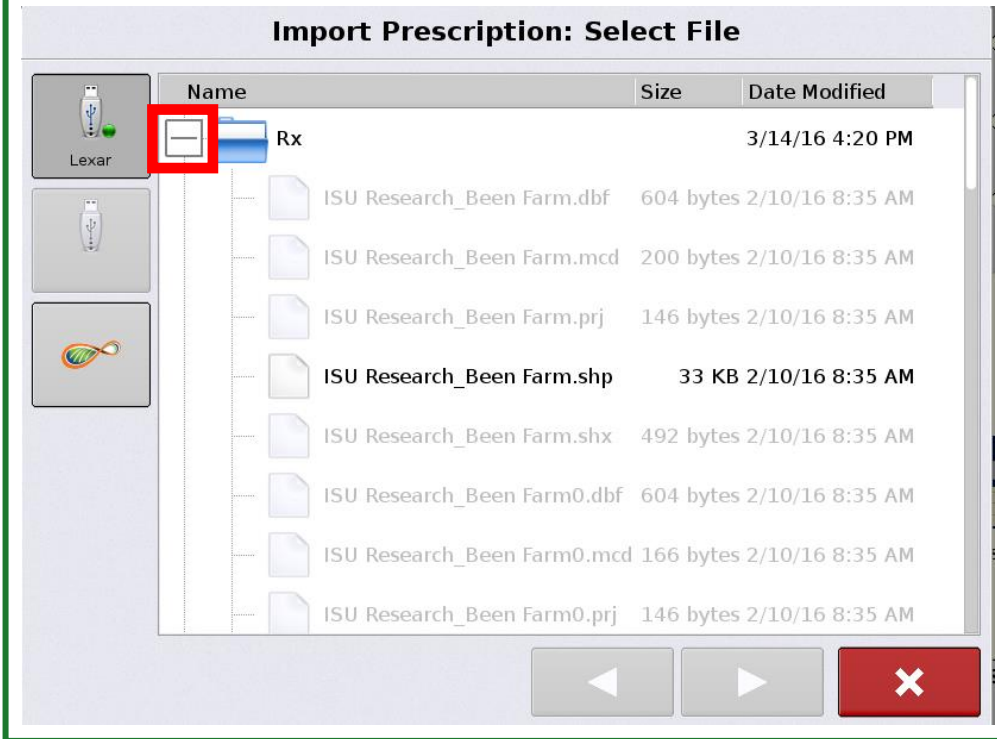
Import Prescription: Select File

Lexar

| Name | Size | Date Modified |
|---|---|---|
| Rx | | 3/14/16 4:20 PM |
| ISU Research_Been Farm.dbf | 604 bytes | 2/10/16 8:35 AM |
| ISU Research_Been Farm.mcd | 200 bytes | 2/10/16 8:35 AM |
| ISU Research_Been Farm.prj | 146 bytes | 2/10/16 8:35 AM |
| ISU Research_Been Farm.shp | 33 KB | 2/10/16 8:35 AM |
| ISU Research_Been Farm.shx | 492 bytes | 2/10/16 8:35 AM |
| ISU Research_Been Farm0.dbf | 604 bytes | 2/10/16 8:35 AM |
| ISU Research_Been Farm0.mcd | 166 bytes | 2/10/16 8:35 AM |
| ISU Research_Been Farm0.prj | 146 bytes | 2/10/16 8:35 AM |